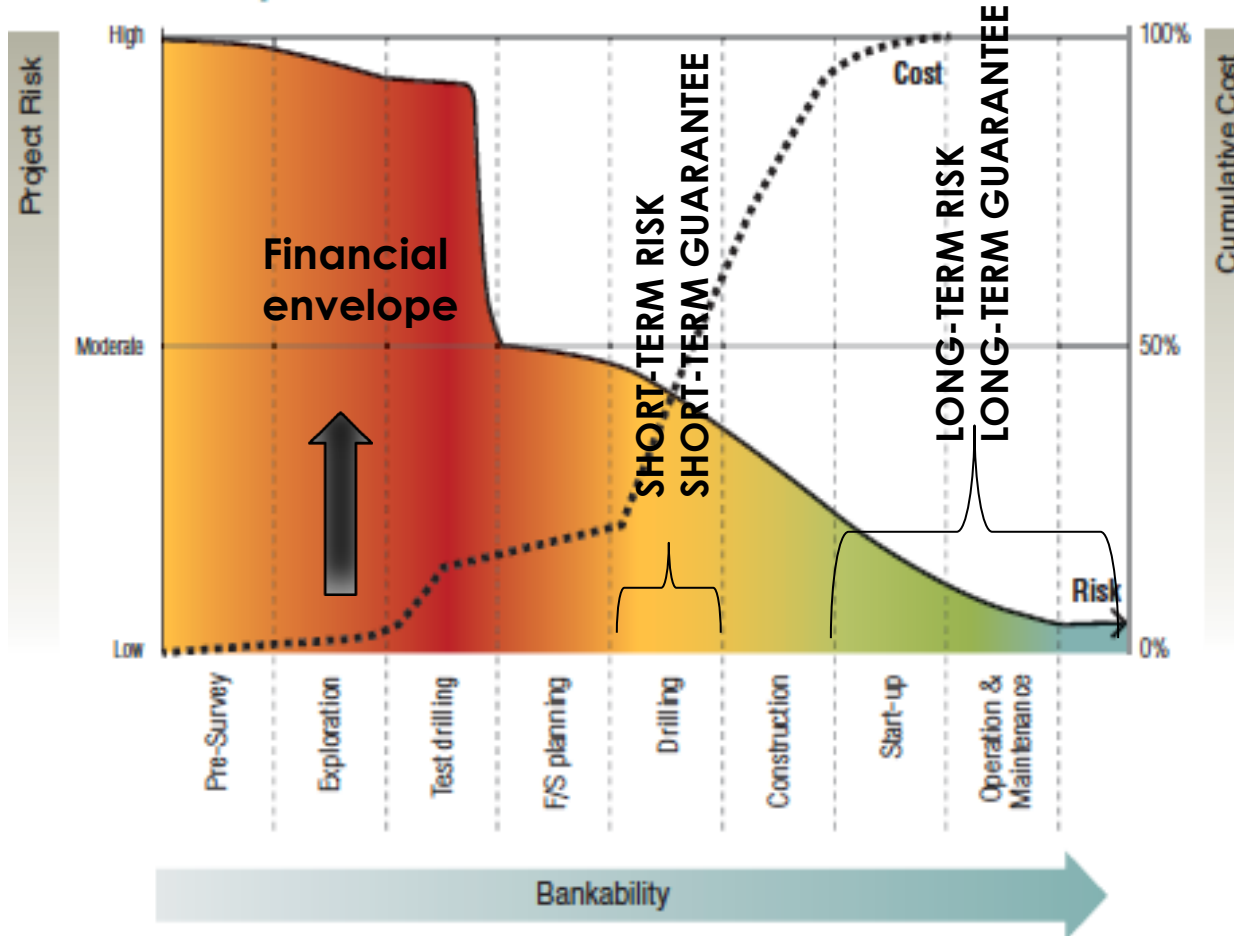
Project Risk

High

Moderate

Low

Cumulative Cost

100%

50%

0%

Cost

Financial envelope

SHORT-TERM RISK
SHORT-TERM GUARANTEE

LONG-TERM RISK
LONG-TERM GUARANTEE

Risk

Pre-Survey

Exploration

Test drilling

F/S planning

Drilling

Construction

Start-up

Operation & Maintenance

Bankability